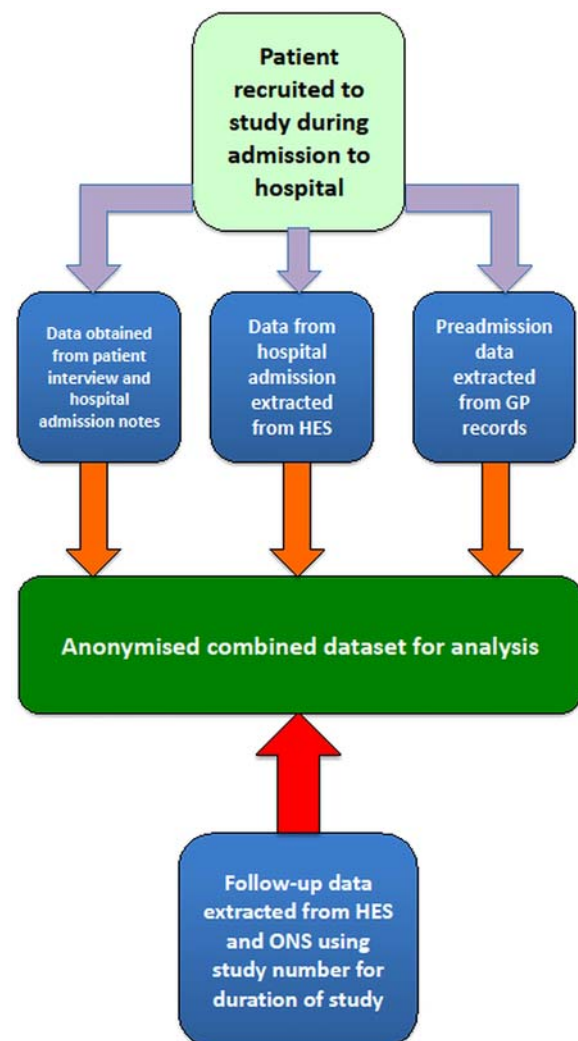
Patient recruited to study during admission to hospital

Data obtained from patient interview and hospital admission notes

Data from hospital admission extracted from HES

Preadmission data extracted from GP records

Anonymised combined dataset for analysis

Follow-up data extracted from HES and ONS using study number for duration of study